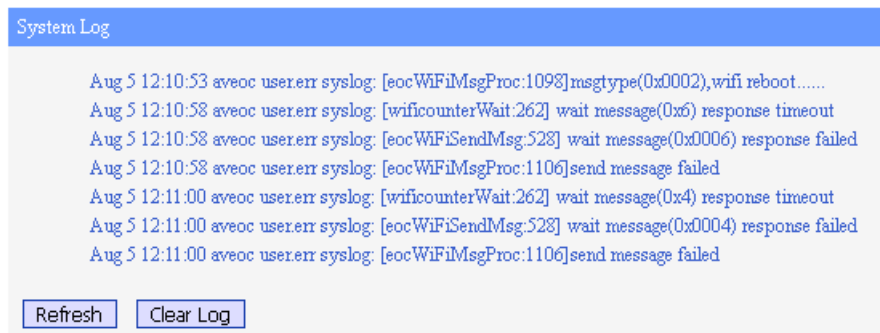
System Log

Aug 5 12:10:53 aveoc user.err syslog: [eocWiFiMsgProc:1098]msgtype(0x0002),wifi reboot......
Aug 5 12:10:58 aveoc user.err syslog: [wificounterWait:262] wait message(0x6) response timeout
Aug 5 12:10:58 aveoc user.err syslog: [eocWiFiSendMsg:528] wait message(0x0006) response failed
Aug 5 12:10:58 aveoc user.err syslog: [eocWiFiMsgProc:1106]send message failed
Aug 5 12:11:00 aveoc user.err syslog: [wificounterWait:262] wait message(0x4) response timeout
Aug 5 12:11:00 aveoc user.err syslog: [eocWiFiSendMsg:528] wait message(0x0004) response failed
Aug 5 12:11:00 aveoc user.err syslog: [eocWiFiMsgProc:1106]send message failed

Refresh Clear Log